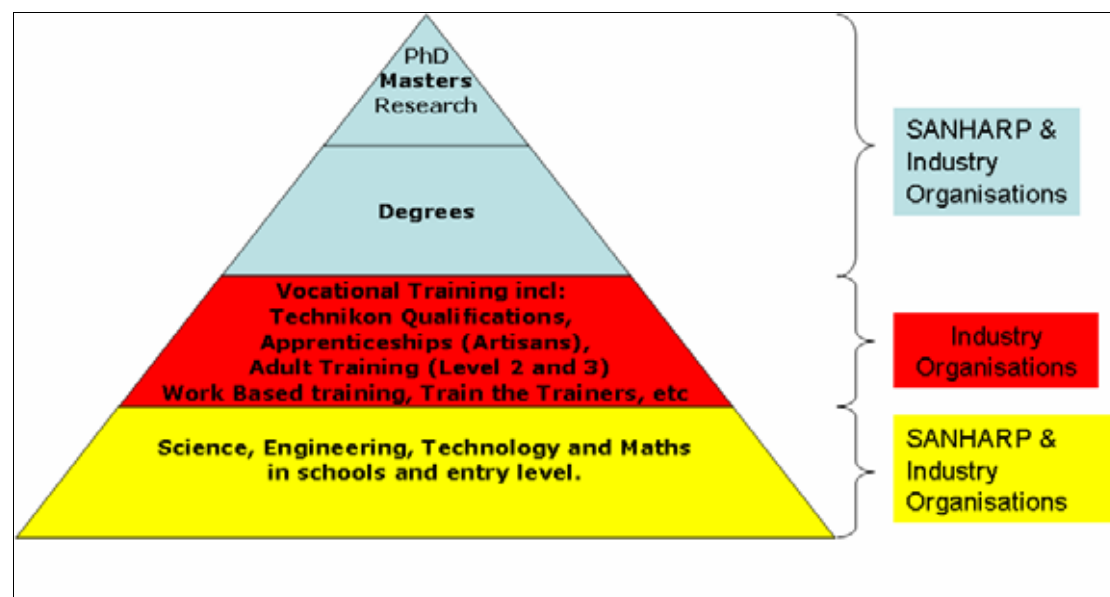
PhD
Masters
Research

Degrees

Vocational Training incl:
Technikon Qualifications,
Apprenticeships (Artisans),
Adult Training (Level 2 and 3)
Work Based training, Train the Trainers, etc

Science, Engineering, Technology and Maths in schools and entry level.

SANHARP & Industry Organisations

Industry Organisations

SANHARP & Industry Organisations